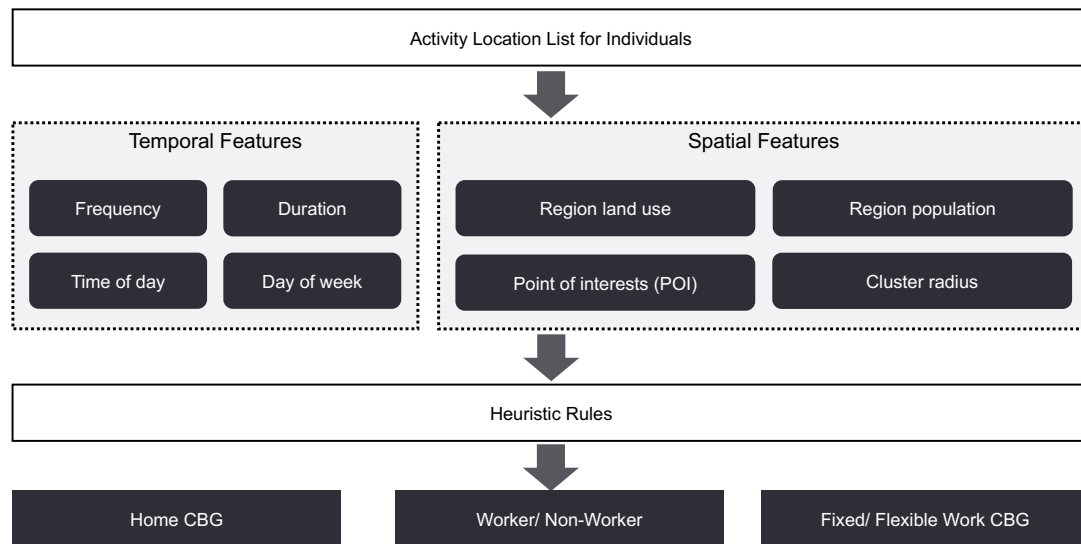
Activity Location List for Individuals

Temporal Features

Frequency

Duration

Time of day

Day of week

Spatial Features

Region land use

Region population

Point of interests (POI)

Cluster radius

Heuristic Rules

Home CBG

Worker/ Non-Worker

Fixed/ Flexible Work CBG